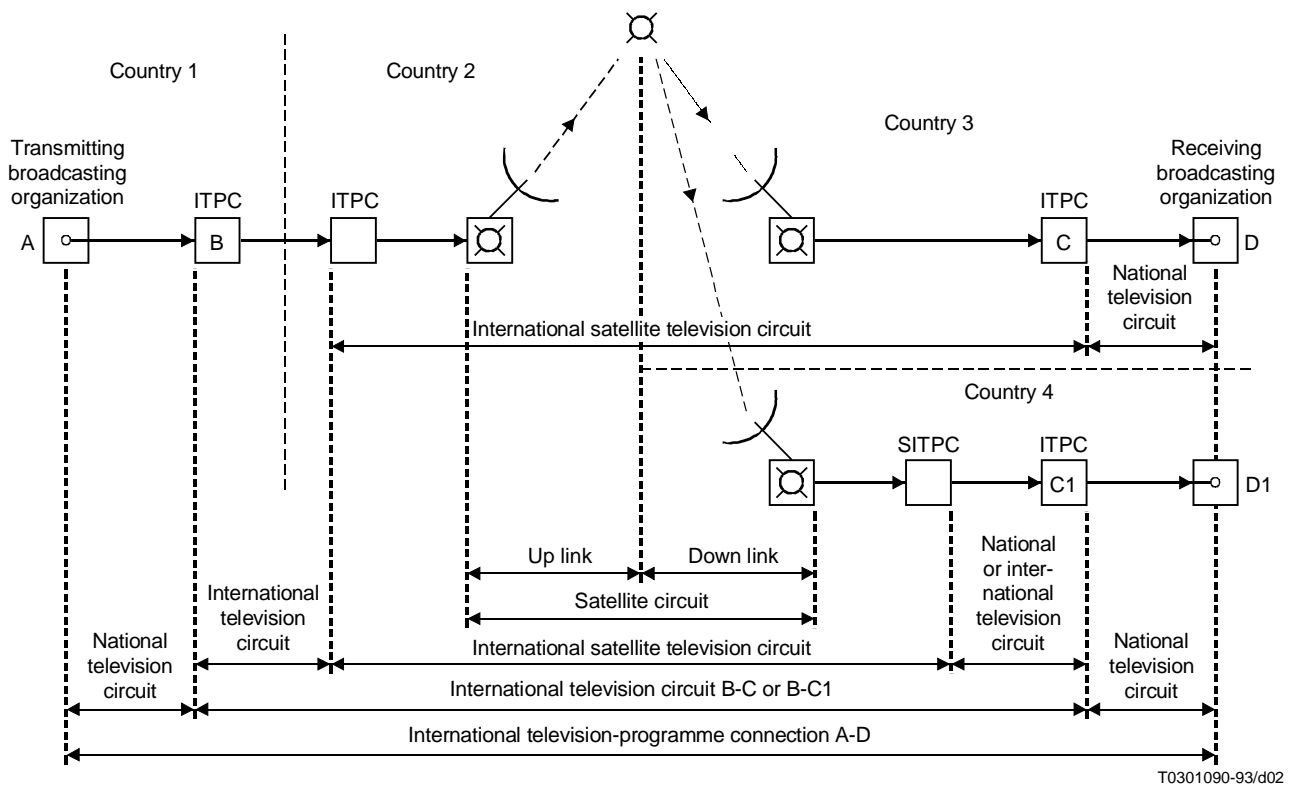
Country 1

Country 2

Country 3

Transmitting broadcasting organization

Receiving broadcasting organization

ITPC

ITPC

ITPC

A

B

C

D

National television circuit

International satellite television circuit

Country 4

SITPC

ITPC

C1

D1

Up link

Down link

Satellite circuit

International television circuit

National or international television circuit

National television circuit

International satellite television circuit

National television circuit

International television circuit B-C or B-C1

International television-programme connection A-D

T0301090-93/d02